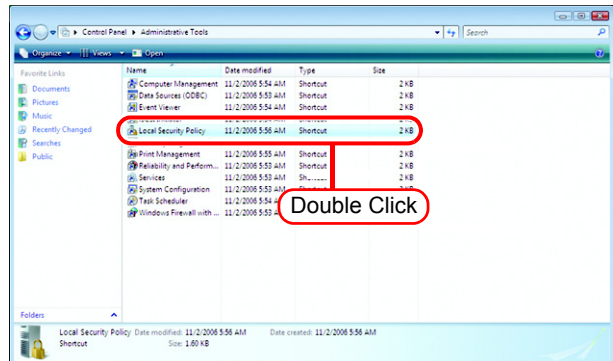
Control Panel ▸ Administrative Tools

Search

Organize ▾ Views ▾ Open

Favorite Links
Documents
Pictures
Music
Recently Changed
Searches
Public

| Name | Date modified | Type | Size |
|---|---|---|---|
| Computer Management | 11/2/2006 5:54 AM | Shortcut | 2 KB |
| Data Sources (ODBC) | 11/2/2006 5:53 AM | Shortcut | 2 KB |
| Event Viewer | 11/2/2006 5:54 AM | Shortcut | 2 KB |
| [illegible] | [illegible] | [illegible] | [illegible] |
| Local Security Policy | 11/2/2006 5:56 AM | Shortcut | 2 KB |
| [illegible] | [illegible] | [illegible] | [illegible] |
| Print Management | 11/2/2006 5:55 AM | Shortcut | 2 KB |
| Reliability and Perform... | 11/2/2006 5:53 AM | Shortcut | 2 KB |
| Services | 11/2/2006 5:53 AM | Sh... | 2 KB |
| System Configuration | 11/2/2006 5:53 AM | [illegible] | 2 KB |
| Task Scheduler | 11/2/2006 5:54 A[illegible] | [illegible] | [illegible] |
| Windows Firewall with ... | 11/2/2006 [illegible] | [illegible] | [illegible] |

Double Click

Folders

Local Security Policy Date modified: 11/2/2006 5:56 AM Date created: 11/2/2006 5:56 AM
Shortcut Size: 1.60 KB